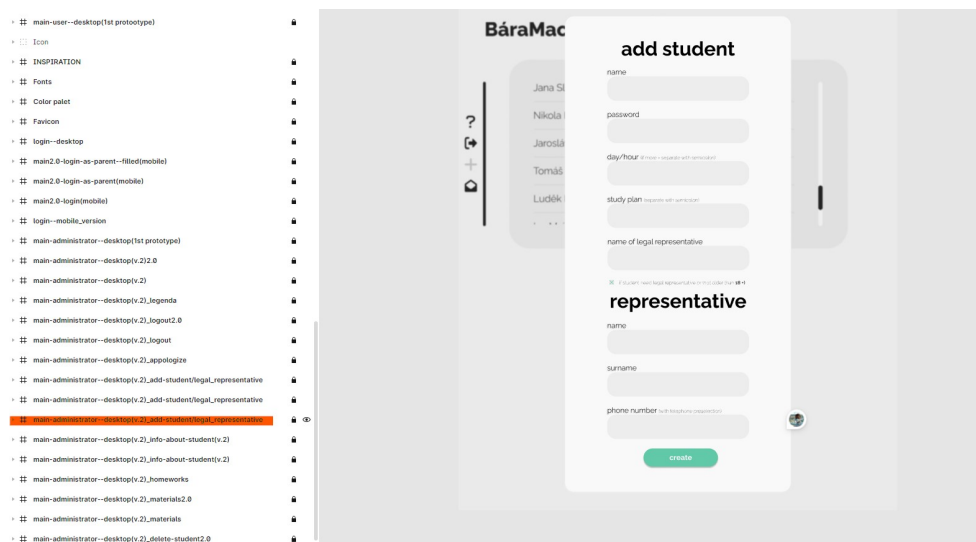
# main-user--desktop(1st protootype)
Icon
# INSPIRATION
# Fonts
# Color palet
# Favicon
# login--desktop
# main2.0-login-as-parent--filled(mobile)
# main2.0-login-as-parent(mobile)
# main2.0-login(mobile)
# login--mobile_version
# main-administrator--desktop(1st prototype)
# main-administrator--desktop(v.2)2.0
# main-administrator--desktop(v.2)
# main-administrator--desktop(v.2)_legenda
# main-administrator--desktop(v.2)_logout2.0
# main-administrator--desktop(v.2)_logout
# main-administrator--desktop(v.2)_appologize
# main-administrator--desktop(v.2)_add-student/legal_representative
# main-administrator--desktop(v.2)_add-student/legal_representative
# main-administrator--desktop(v.2)_add-student/legal_representative
# main-administrator--desktop(v.2)_info-about-student(v.2)
# main-administrator--desktop(v.2)_info-about-student(v.2)
# main-administrator--desktop(v.2)_homeworks
# main-administrator--desktop(v.2)_materials2.0
# main-administrator--desktop(v.2)_materials
# main-administrator--desktop(v.2)_delete-student2.0

BáraMac
Jana Sl
Nikola
Jaroslá
Tomáš
Luděk
?

add student
name
password
day/hour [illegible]
study plan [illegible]
name of legal representative
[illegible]
representative
name
surname
phone number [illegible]
create